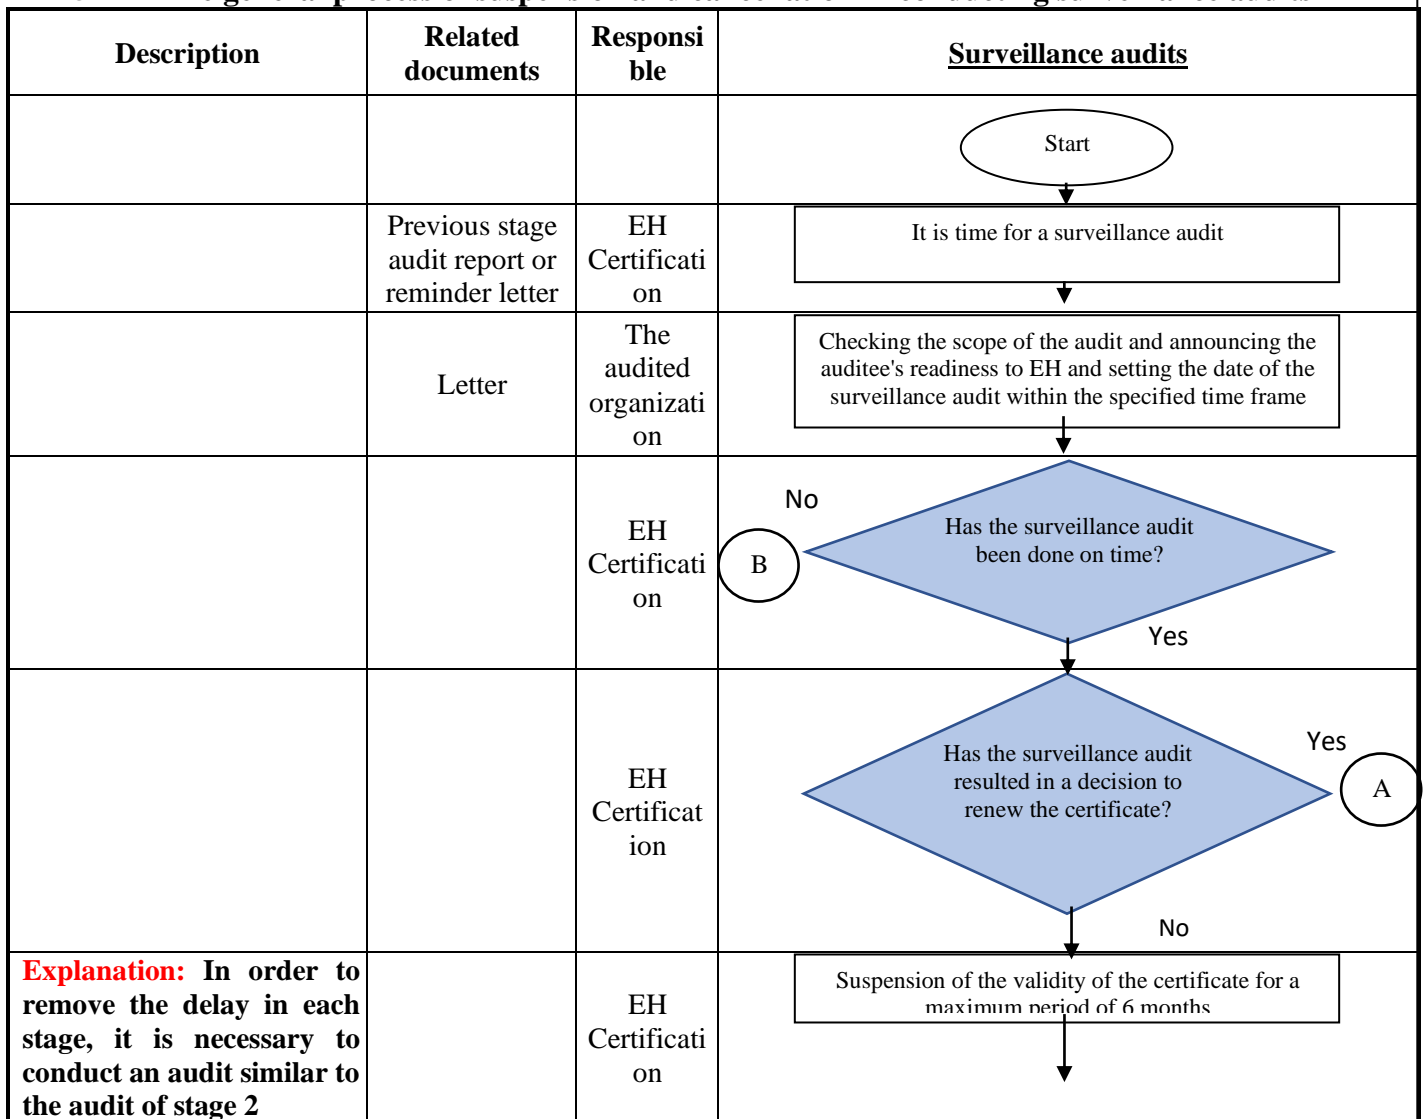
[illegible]

| Description | Related documents | Responsible | Surveillance audits |
|---|---|---|---|
| | | | Start |
| | Previous stage audit report or reminder letter | EH Certification | It is time for a surveillance audit |
| | Letter | The audited organization | Checking the scope of the audit and announcing the auditee's readiness to EH and setting the date of the surveillance audit within the specified time frame |
| | | EH Certification | No B Has the surveillance audit been done on time? Yes |
| | | EH Certification | Has the surveillance audit resulted in a decision to renew the certificate? Yes A No |
| Explanation: In order to remove the delay in each stage, it is necessary to conduct an audit similar to the audit of stage 2 | | EH Certification | Suspension of the validity of the certificate for a maximum period of 6 months |